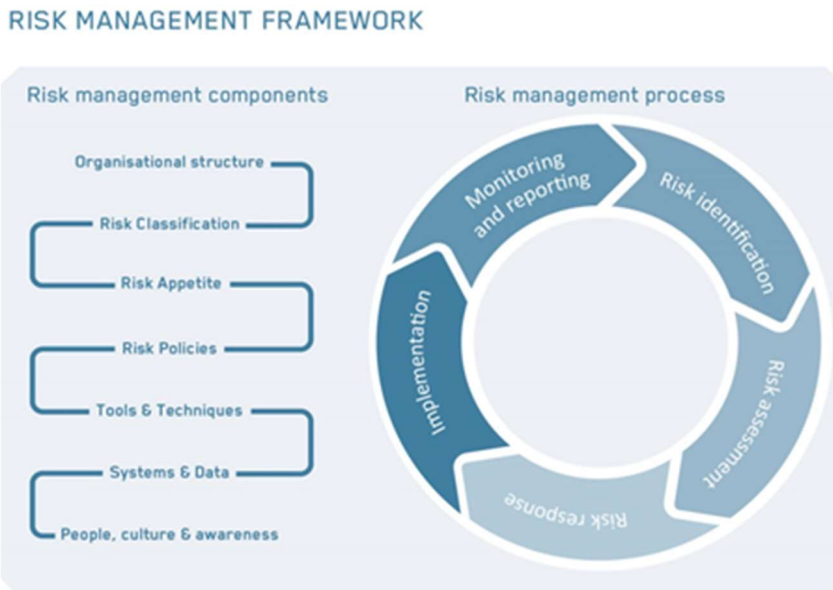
RISK MANAGEMENT FRAMEWORK

Risk management components

Organisational structure

Risk Classification

Risk Appetite

Risk Policies

Tools & Techniques

Systems & Data

People, culture & awareness

Risk management process

Monitoring and reporting

Risk identification

Risk assessment

Risk response

Implementation